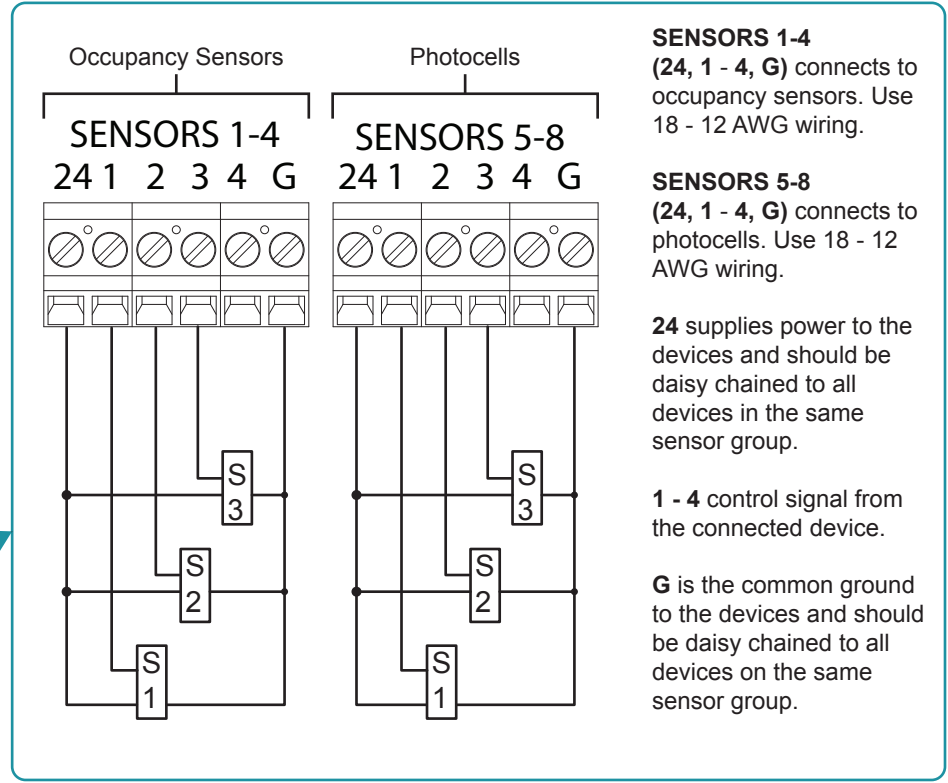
Occupancy Sensors

SENSORS 1-4

24 1 2 3 4 G

S 3

S 2

S 1

Photocells

SENSORS 5-8

24 1 2 3 4 G

S 3

S 2

S 1

SENSORS 1-4
(24, 1 - 4, G) connects to occupancy sensors. Use 18 - 12 AWG wiring.

SENSORS 5-8
(24, 1 - 4, G) connects to photocells. Use 18 - 12 AWG wiring.

24 supplies power to the devices and should be daisy chained to all devices in the same sensor group.

1 - 4 control signal from the connected device.

G is the common ground to the devices and should be daisy chained to all devices on the same sensor group.